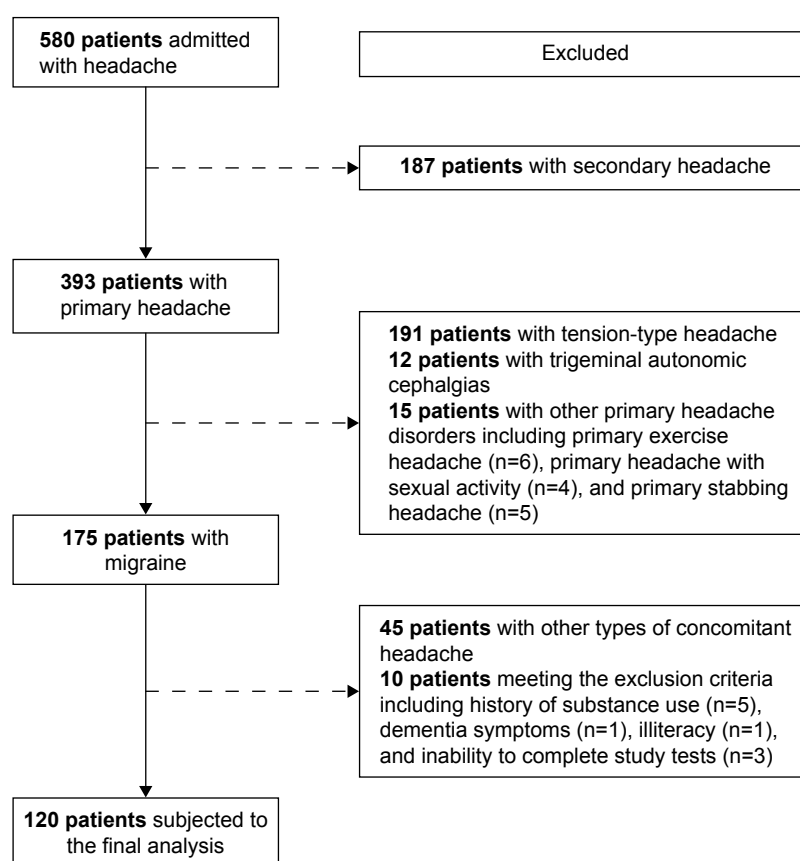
580 patients admitted with headache

Excluded

187 patients with secondary headache

393 patients with primary headache

191 patients with tension-type headache
12 patients with trigeminal autonomic cephalgias
15 patients with other primary headache disorders including primary exercise headache (n=6), primary headache with sexual activity (n=4), and primary stabbing headache (n=5)

175 patients with migraine

45 patients with other types of concomitant headache
10 patients meeting the exclusion criteria including history of substance use (n=5), dementia symptoms (n=1), illiteracy (n=1), and inability to complete study tests (n=3)

120 patients subjected to the final analysis